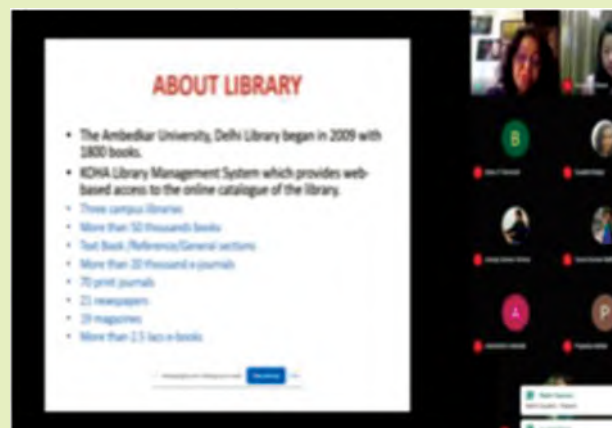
ABOUT LIBRARY

• The Ambedkar University, Delhi Library began in 2009 with 1800 books.
• KOHA Library Management System which provides web-based access to the online catalogue of the library.
• Three campus libraries
• More than 50 thousands books
• Text Book /Reference/General sections
• More than 20 thousand e-journals
• 70 print journals
• 21 newspapers
• 19 magazines
• More than 2.5 lacs e-books

B

A

P